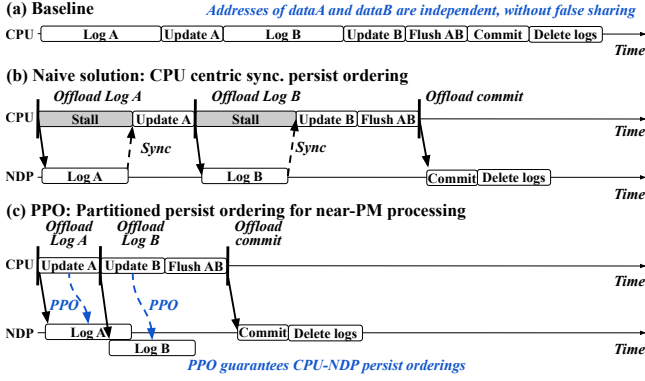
(a) Baseline

Addresses of dataA and dataB are independent, without false sharing

CPU Log A Update A Log B Update B Flush AB Commit Delete logs

Time

(b) Naive solution: CPU centric sync. persist ordering

Offload Log A

Offload Log B

Offload commit

CPU Stall Update A Stall Update B Flush AB

Time

Sync

Sync

NDP Log A Log B Commit Delete logs

Time

(c) PPO: Partitioned persist ordering for near-PM processing

Offload Log A

Offload Log B

Offload commit

CPU Update A Update B Flush AB

Time

PPO

PPO

NDP Log A Log B Commit Delete logs

Time

PPO guarantees CPU-NDP persist orderings